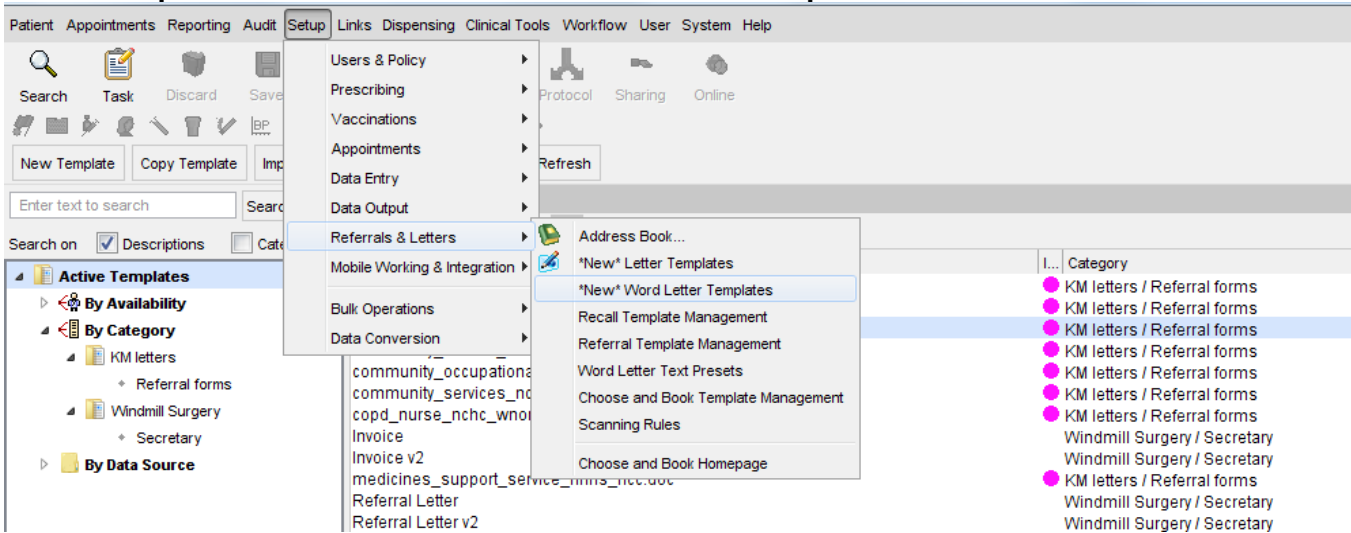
Patient Appointments Reporting Audit Setup Links Dispensing Clinical Tools Workflow User System Help

Search Task Discard Save Protocol Sharing Online

New Template Copy Template Imp Refresh

Enter text to search Searc

Search on Descriptions Cate

Active Templates
By Availability
By Category
KM letters
Referral forms
Windmill Surgery
Secretary
By Data Source

Users & Policy
Prescribing
Vaccinations
Appointments
Data Entry
Data Output
Referrals & Letters
Mobile Working & Integration
Bulk Operations
Data Conversion

Address Book...
*New* Letter Templates
*New* Word Letter Templates
Recall Template Management
Referral Template Management
Word Letter Text Presets
Choose and Book Template Management
Scanning Rules
Choose and Book Homepage

community_occupationa
community_services_nc
copd_nurse_nchc_wnor
Invoice
Invoice v2
medicines_support_service_nnhs_ncc.doc
Referral Letter
Referral Letter v2

I... Category
KM letters / Referral forms
KM letters / Referral forms
KM letters / Referral forms
KM letters / Referral forms
KM letters / Referral forms
KM letters / Referral forms
KM letters / Referral forms
Windmill Surgery / Secretary
Windmill Surgery / Secretary
KM letters / Referral forms
Windmill Surgery / Secretary
Windmill Surgery / Secretary